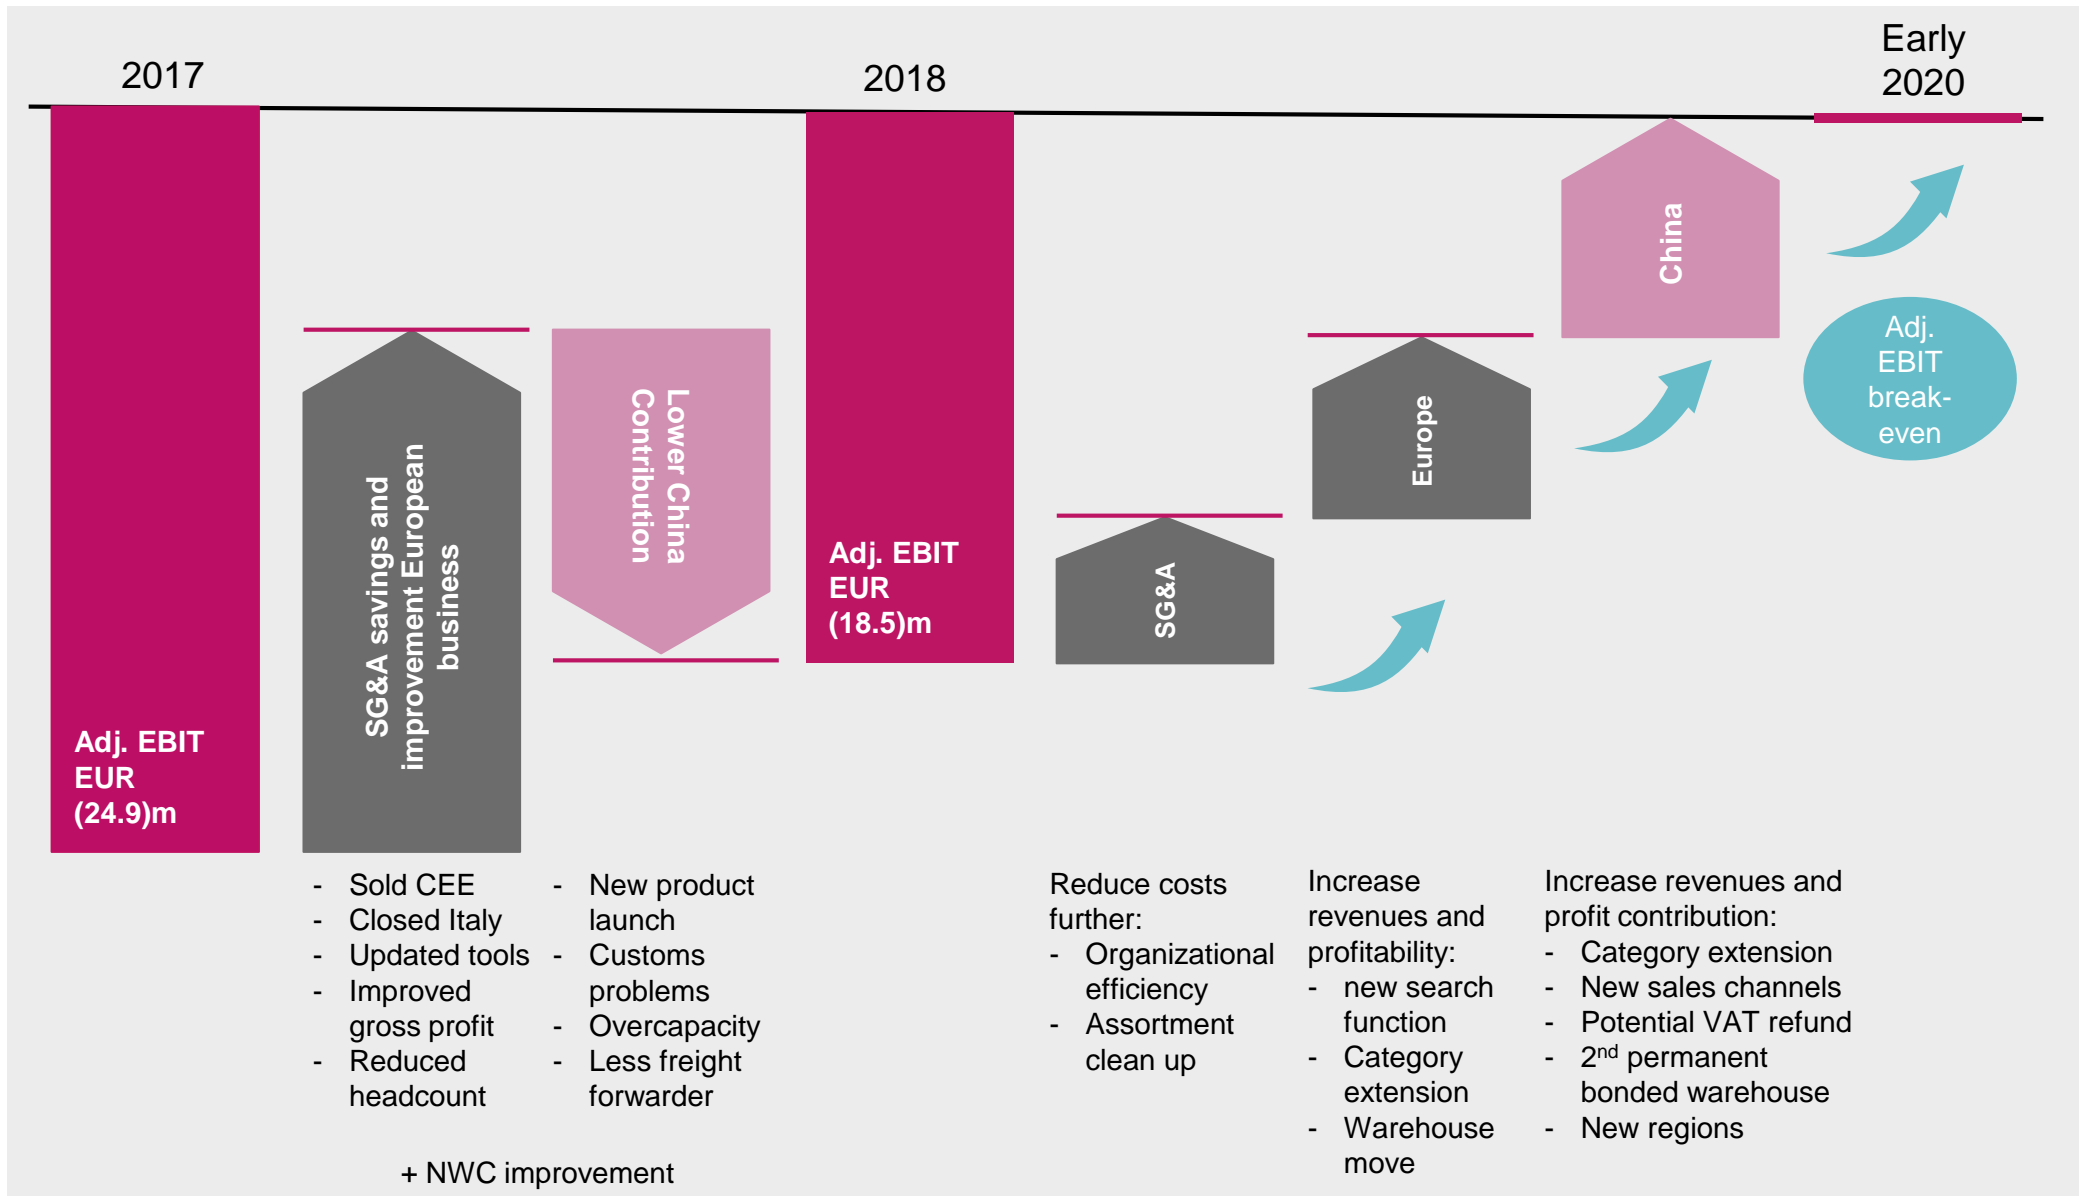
2017

2018

Early 2020

Adj. EBIT EUR (24.9)m

SG&A savings and improvement European business

Lower China Contribution

Adj. EBIT EUR (18.5)m

SG&A

Europe

China

Adj. EBIT break-even

- Sold CEE
- Closed Italy
- Updated tools
- Improved gross profit
- Reduced headcount

- New product launch
- Customs problems
- Overcapacity
- Less freight forwarder

+ NWC improvement

Reduce costs further:
- Organizational efficiency
- Assortment clean up

Increase revenues and profitability:
- new search function
- Category extension
- Warehouse move

Increase revenues and profit contribution:
- Category extension
- New sales channels
- Potential VAT refund
- 2$^{nd}$ permanent bonded warehouse
- New regions